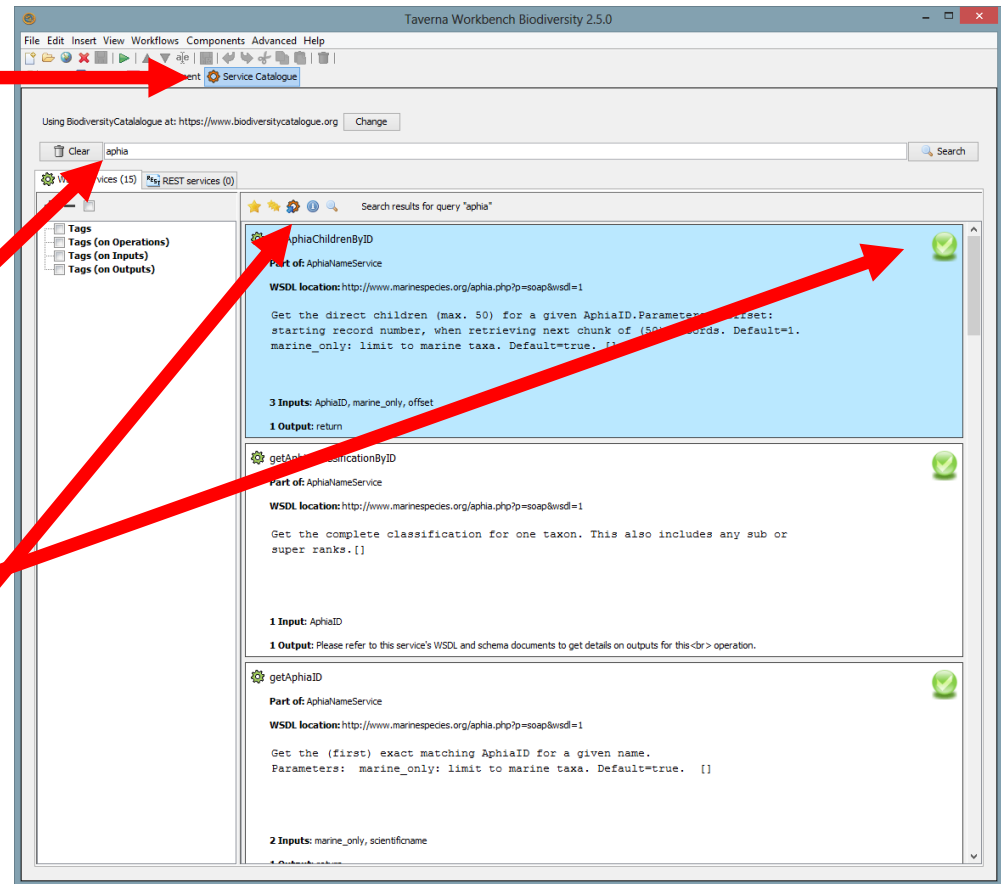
Taverna Workbench Biodiversity 2.5.0

File Edit Insert View Workflows Components Advanced Help

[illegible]ment Service Catalogue

Using BiodiversityCatalogue at: https://www.biodiversitycatalogue.org Change

Clear aphia Search

W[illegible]vices (15) REST services (0)

Tags
Tags (on Operations)
Tags (on Inputs)
Tags (on Outputs)

Search results for query "aphia"

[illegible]AphiaChildrenByID

Part of: AphiaNameService

WSDL location: http://www.marinespecies.org/aphia.php?p=soap&wsdl=1

Get the direct children (max. 50) for a given AphiaID.Paramete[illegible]ffset: starting record number, when retrieving next chunk of (50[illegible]ords. Default=1. marine_only: limit to marine taxa. Default=true. [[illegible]

3 Inputs: AphiaID, marine_only, offset

1 Output: return

getAph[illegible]ssificationByID

Part of: AphiaNameService

WSDL location: http://www.marinespecies.org/aphia.php?p=soap&wsdl=1

Get the complete classification for one taxon. This also includes any sub or super ranks.[]

1 Input: AphiaID

1 Output: Please refer to this service's WSDL and schema documents to get details on outputs for this<br> operation.

getAphiaID

Part of: AphiaNameService

WSDL location: http://www.marinespecies.org/aphia.php?p=soap&wsdl=1

Get the (first) exact matching AphiaID for a given name. Parameters: marine_only: limit to marine taxa. Default=true. []

2 Inputs: marine_only, scientificname

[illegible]